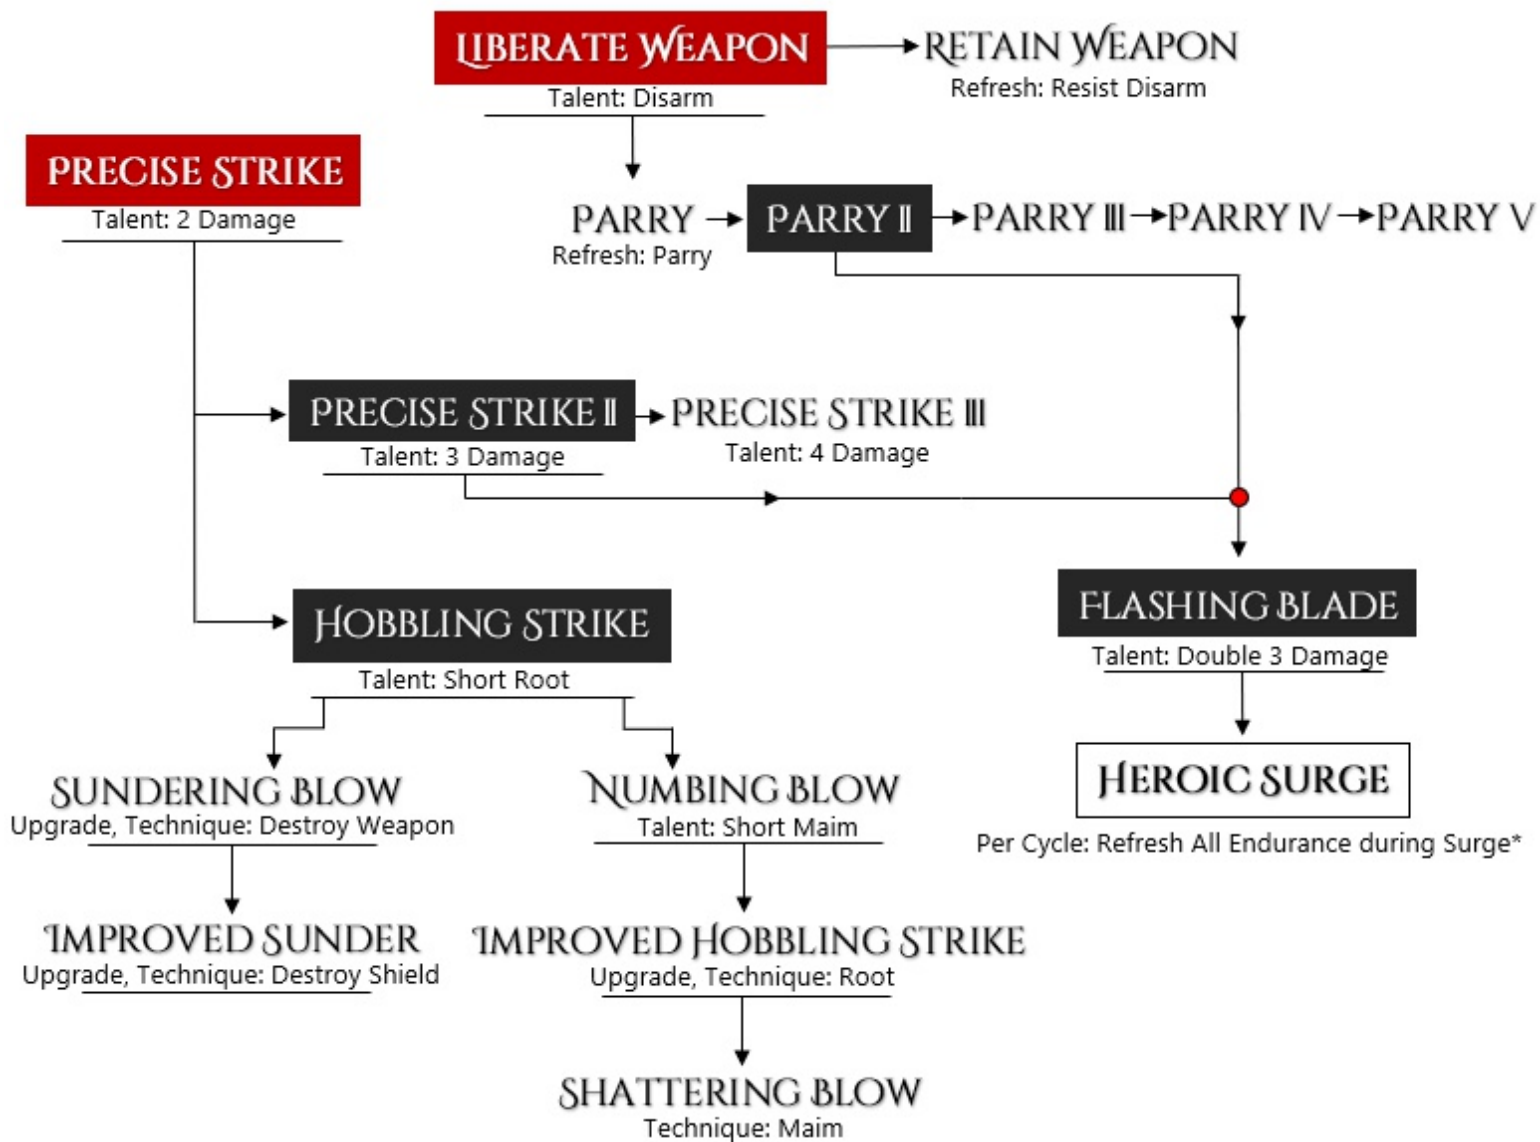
LIBERATE WEAPON
Talent: Disarm

RETAIN WEAPON
Refresh: Resist Disarm

PRECISE STRIKE
Talent: 2 Damage

PARRY
Refresh: Parry

PARRY II

PARRY III

PARRY IV

PARRY V

PRECISE STRIKE II
Talent: 3 Damage

PRECISE STRIKE III
Talent: 4 Damage

HOBBLING STRIKE
Talent: Short Root

FLASHING BLADE
Talent: Double 3 Damage

HEROIC SURGE
Per Cycle: Refresh All Endurance during Surge*

SUNDERING BLOW
Upgrade, Technique: Destroy Weapon

NUMBING BLOW
Talent: Short Maim

IMPROVED SUNDER
Upgrade, Technique: Destroy Shield

IMPROVED HOBBLING STRIKE
Upgrade, Technique: Root

SHATTERING BLOW
Technique: Maim